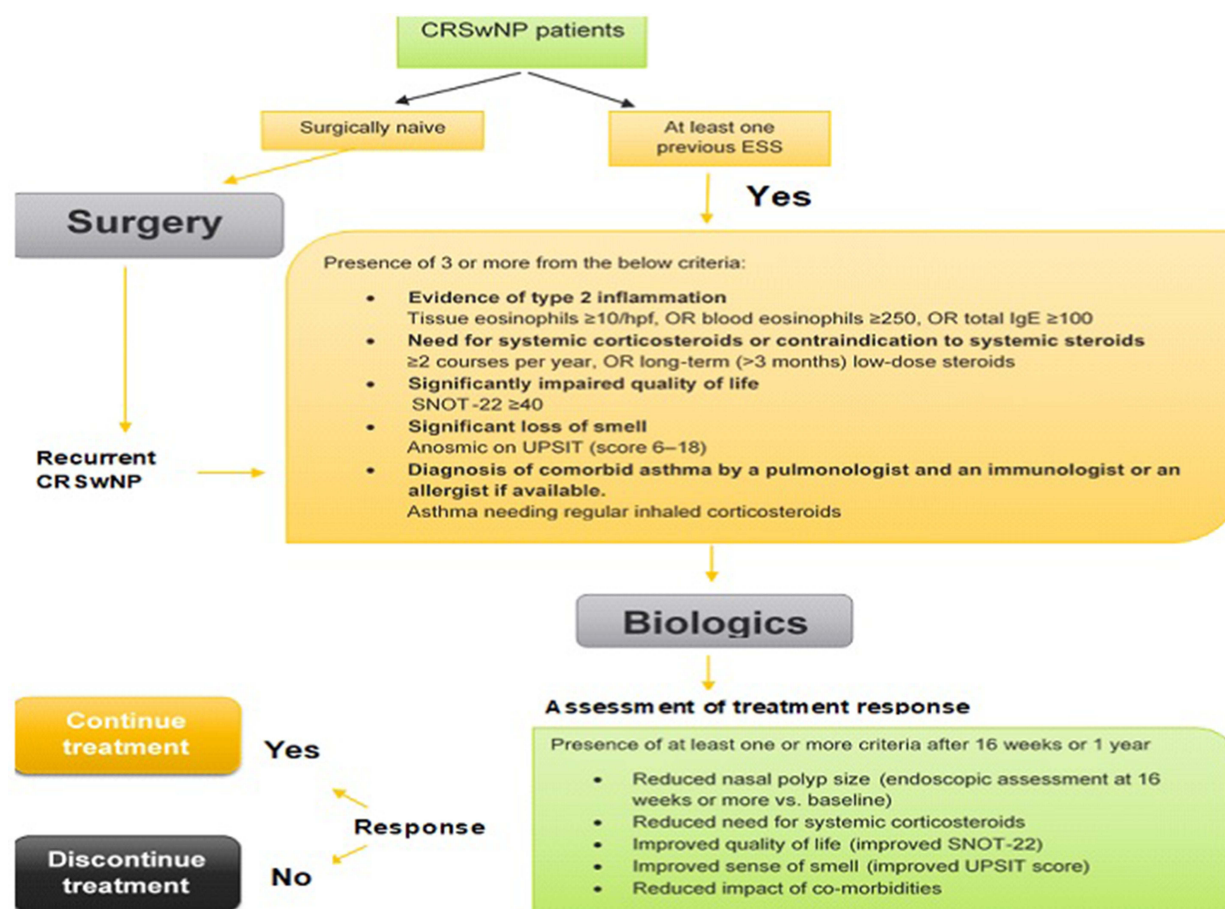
CRSwNP patients

Surgically naive

At least one previous ESS

Surgery

Yes

Presence of 3 or more from the below criteria:

- **Evidence of type 2 inflammation**
  Tissue eosinophils ≥10/hpf, OR blood eosinophils ≥250, OR total IgE ≥100
- **Need for systemic corticosteroids or contraindication to systemic steroids**
  ≥2 courses per year, OR long-term (>3 months) low-dose steroids
- **Significantly impaired quality of life**
  SNOT-22 ≥40
- **Significant loss of smell**
  Anosmic on UPSIT (score 6–18)
- **Diagnosis of comorbid asthma by a pulmonologist and an immunologist or an allergist if available.**
  Asthma needing regular inhaled corticosteroids

Recurrent CRSwNP

Biologics

Assessment of treatment response

Presence of at least one or more criteria after 16 weeks or 1 year

- Reduced nasal polyp size (endoscopic assessment at 16 weeks or more vs. baseline)
- Reduced need for systemic corticosteroids
- Improved quality of life (improved SNOT-22)
- Improved sense of smell (improved UPSIT score)
- Reduced impact of co-morbidities

Continue treatment

Yes

Response

Discontinue treatment

No